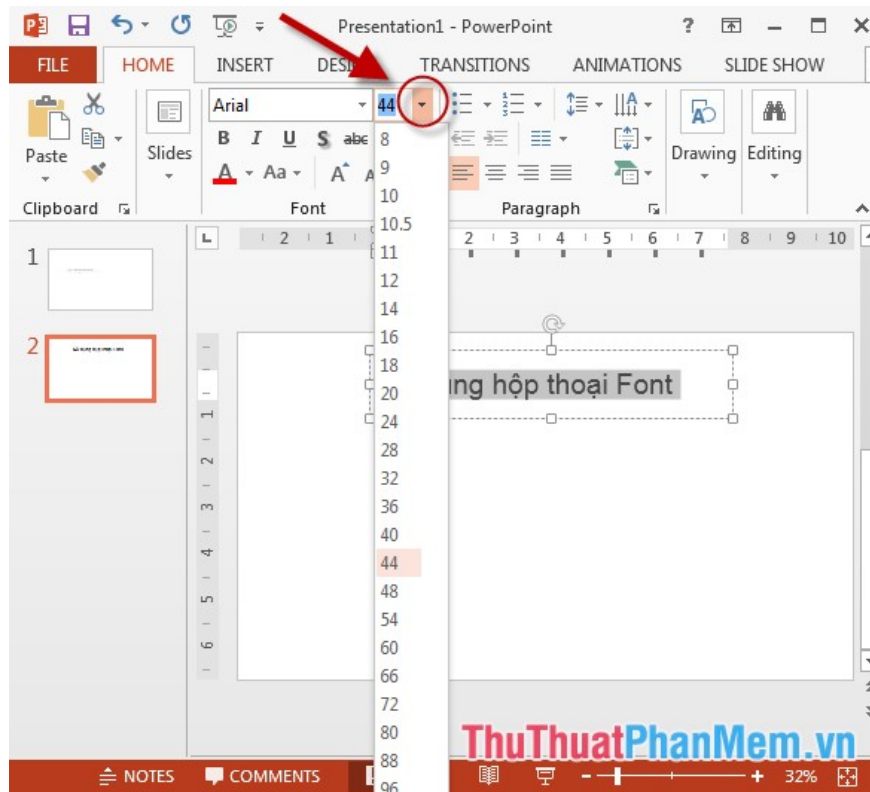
Presentation1 - PowerPoint

?

FILE HOME INSERT DESI TRANSITIONS ANIMATIONS SLIDE SHOW

Paste

Slides

Arial

44

B I U S abc

A Aa A

Drawing

Editing

Clipboard

Font

Paragraph

8
9
10
10.5
11
12
14
16
18
20
24
28
32
36
40
44
48
54
60
66
72
80
88
96

1

2

ng hộp thoại Font

NOTES COMMENTS

32%

ThuThuatPhanMem.vn